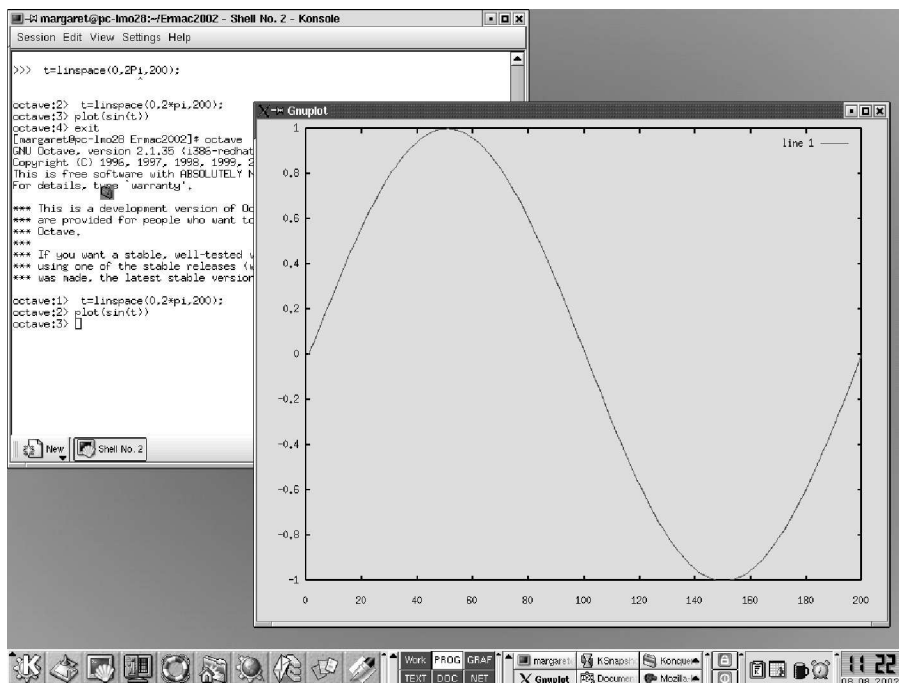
margaret@pc-lmo28:~/Ermac2002 - Shell No. 2 - Konsole

Session Edit View Settings Help

>>> t=linspace(0,2Pi,200);

octave:2> t=linspace(0,2*pi,200);
octave:3> plot(sin(t))
octave:4> exit
[margaret@pc-lmo28 Ermac2002]# octave
GNU Octave, version 2.1.35 (i386-redhat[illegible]
Copyright (C) 1996, 1997, 1998, 1999, 2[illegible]
This is free software with ABSOLUTELY N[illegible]
For details, type 'warranty'.

*** This is a development version of Oc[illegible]
*** are provided for people who want to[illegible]
*** Octave.
***
*** If you want a stable, well-tested v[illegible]
*** using one of the stable releases (w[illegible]
*** was made, the latest stable version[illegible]

octave:1> t=linspace(0,2*pi,200);
octave:2> plot(sin(t))
octave:3>

New

Shell No. 2

Gnuplot

line 1

1
0.8
0.6
0.4
0.2
0
-0.2
-0.4
-0.6
-0.8
-1

0 20 40 60 80 100 120 140 160 180 200

Work PROG GRAF
TEXT DOC NET

margaret
KSnapsh
Konquer
Gnuplot
Documen
Mozilla

11 22
08.08.2002